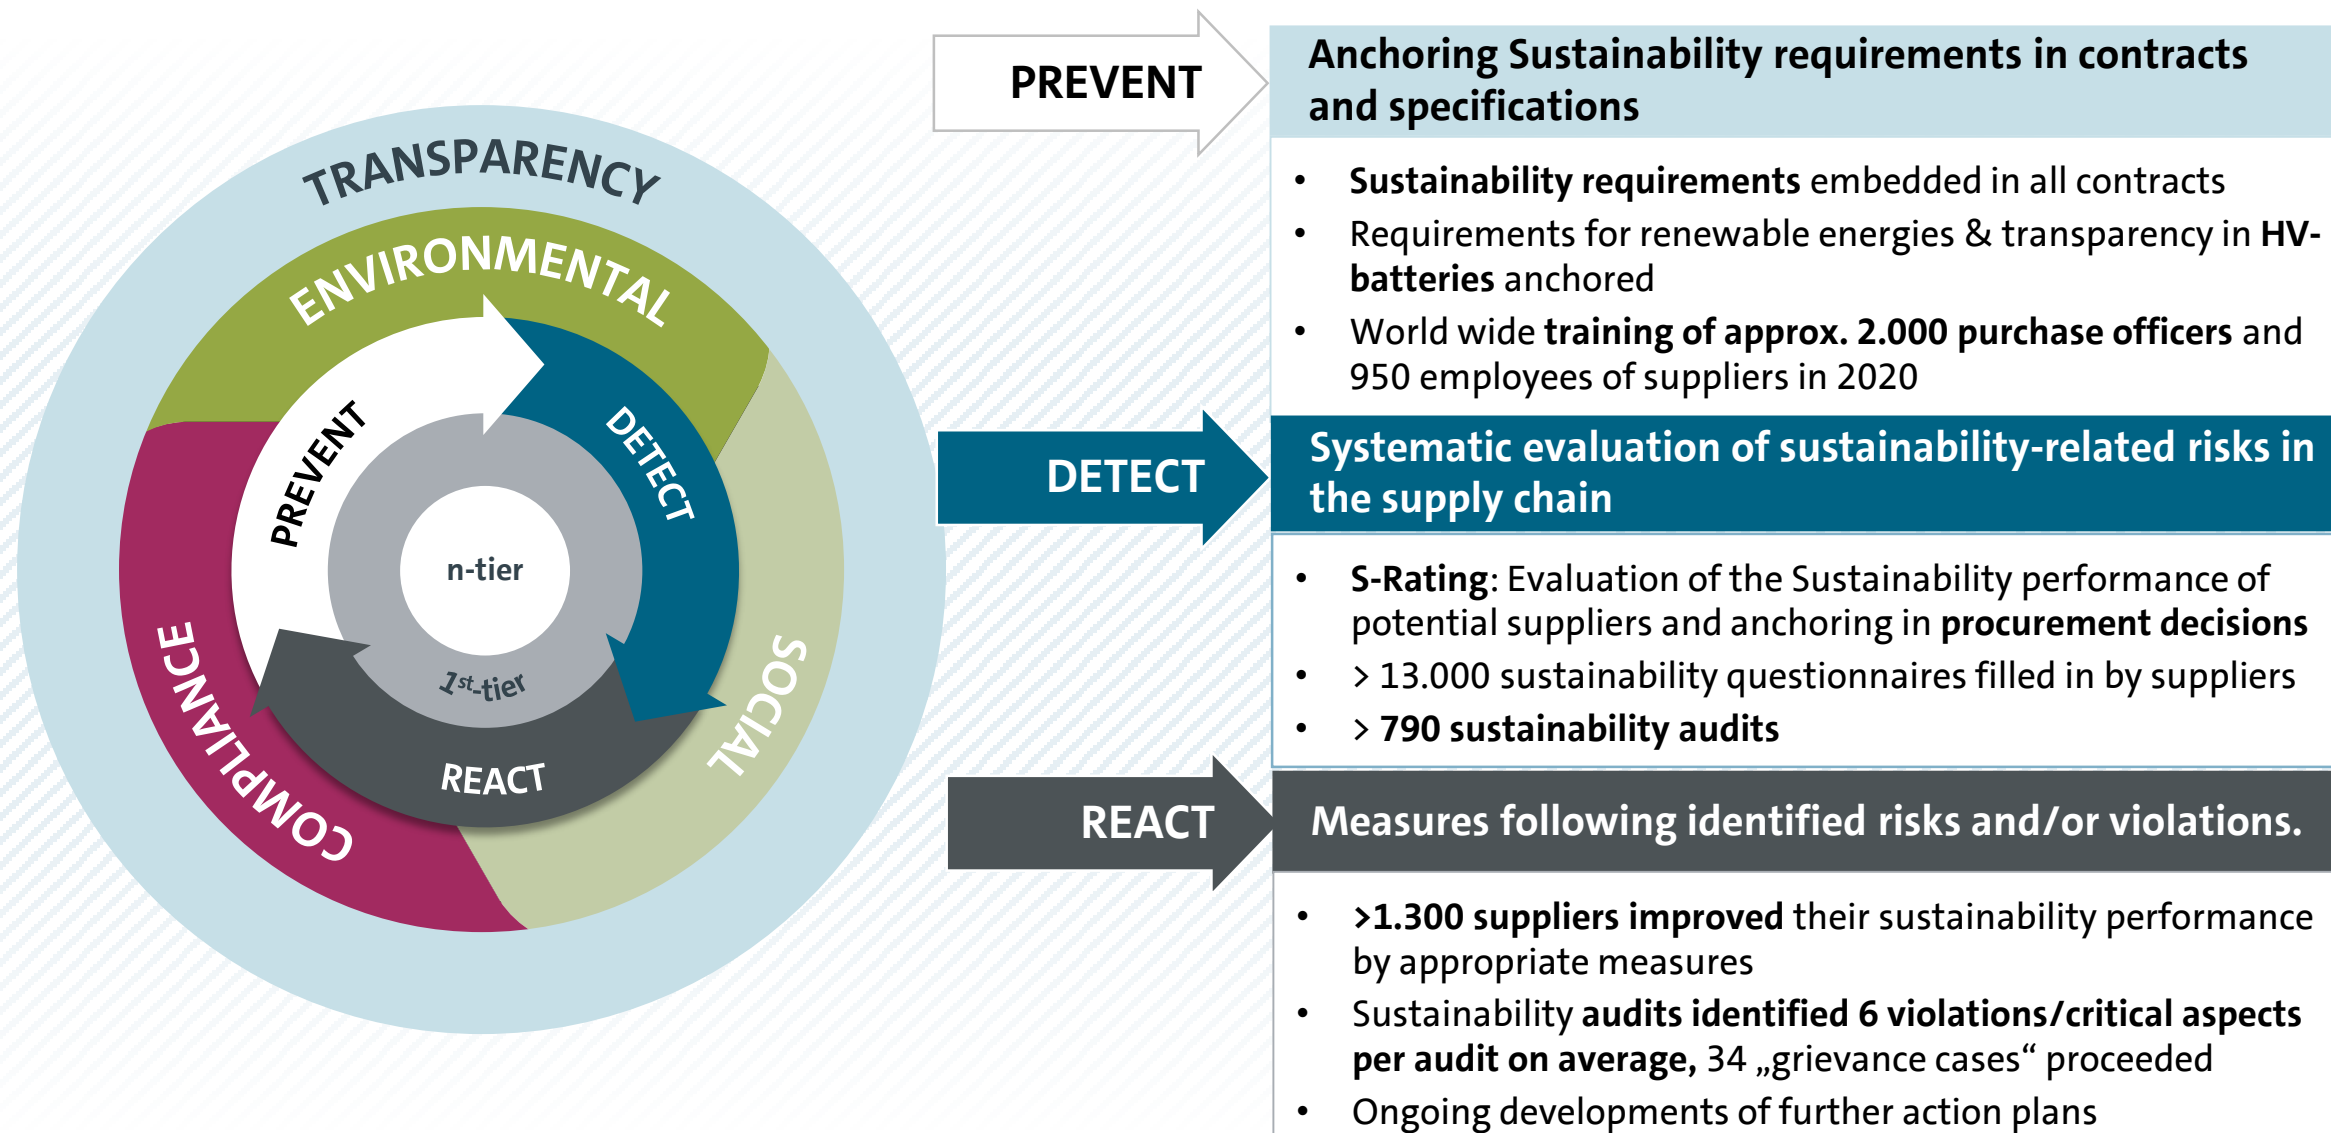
TRANSPARENCY
ENVIRONMENTAL
SOCIAL
COMPLIANCE
PREVENT
DETECT
REACT
n-tier
$1^{st}$-tier

PREVENT

Anchoring Sustainability requirements in contracts and specifications

- Sustainability requirements embedded in all contracts
- Requirements for renewable energies & transparency in HV-batteries anchored
- World wide training of approx. 2.000 purchase officers and 950 employees of suppliers in 2020

DETECT

Systematic evaluation of sustainability-related risks in the supply chain

- S-Rating: Evaluation of the Sustainability performance of potential suppliers and anchoring in procurement decisions
- > 13.000 sustainability questionnaires filled in by suppliers
- > 790 sustainability audits

REACT

Measures following identified risks and/or violations.

- >1.300 suppliers improved their sustainability performance by appropriate measures
- Sustainability audits identified 6 violations/critical aspects per audit on average, 34 „grievance cases“ proceeded
- Ongoing developments of further action plans